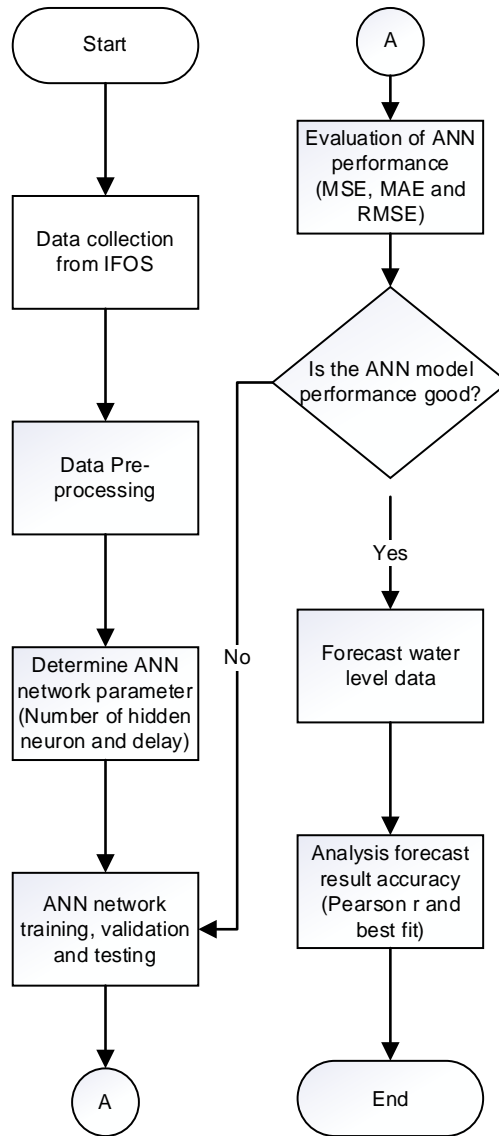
Start

Data collection from IFOS

Data Pre-processing

Determine ANN network parameter (Number of hidden neuron and delay)

ANN network training, validation and testing

A

A

Evaluation of ANN performance (MSE, MAE and RMSE)

Is the ANN model performance good?

No

Yes

Forecast water level data

Analysis forecast result accuracy (Pearson r and best fit)

End